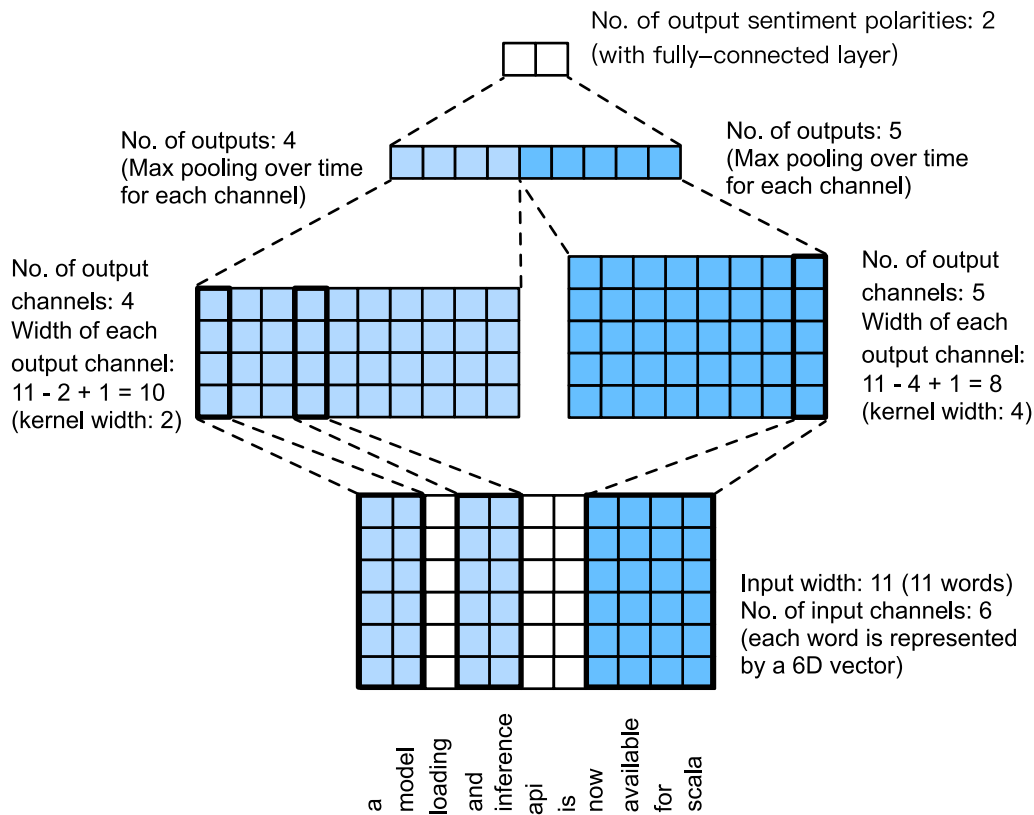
No. of output sentiment polarities: 2
(with fully-connected layer)

No. of outputs: 4
(Max pooling over time for each channel)

No. of outputs: 5
(Max pooling over time for each channel)

No. of output channels: 4
Width of each output channel:
11 - 2 + 1 = 10
(kernel width: 2)

No. of output channels: 5
Width of each output channel:
11 - 4 + 1 = 8
(kernel width: 4)

Input width: 11 (11 words)
No. of input channels: 6
(each word is represented by a 6D vector)

a
model
loading
and
inference
api
is
now
available
for
scala